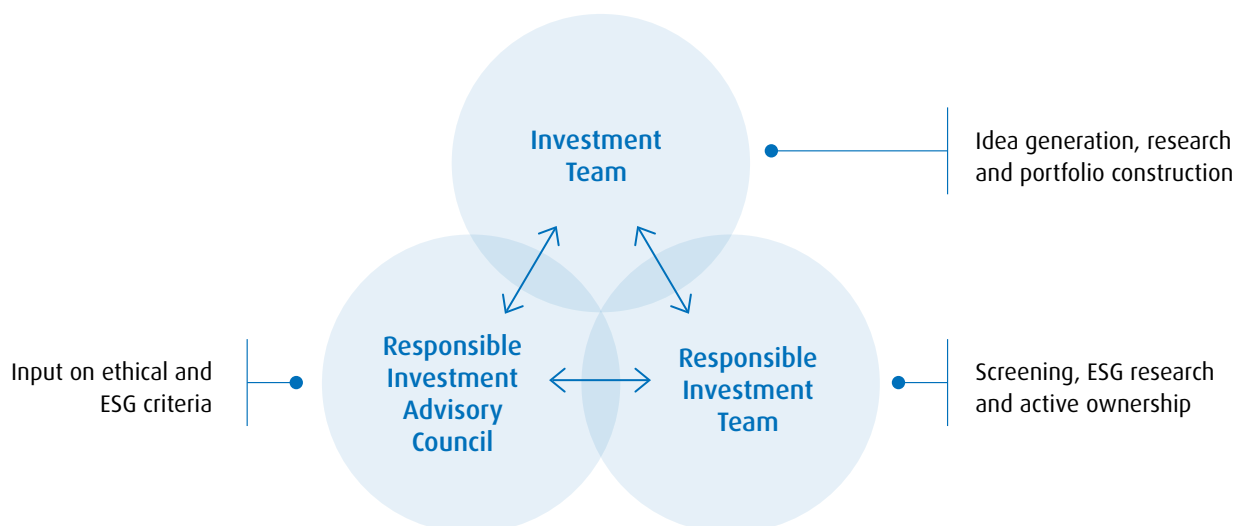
Investment Team

Idea generation, research and portfolio construction

Input on ethical and ESG criteria

Responsible Investment Advisory Council

Responsible Investment Team

Screening, ESG research and active ownership